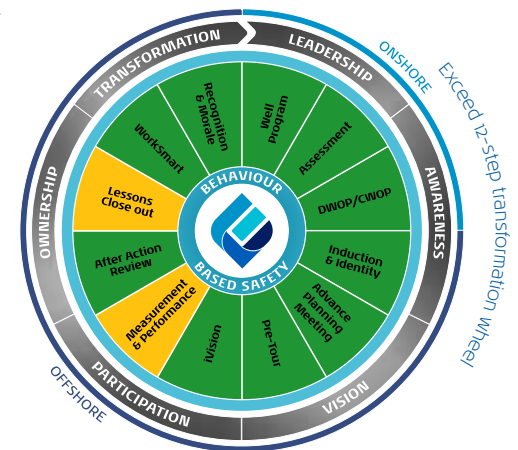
TRANSFORMATION
LEADERSHIP
ONSHORE
Exceed 12-step transformation wheel
AWARENESS
VISION
PARTICIPATION
OFFSHORE
OWNERSHIP

Recognition & Morale
Well Program
Assessment
DWOP/CWOP
Induction & Identity
Advance Planning Meeting
Pre-Tour
iVision
Measurement & Perfomance
After Action Review
Lessons Close out
WorkSmart

BEHAVIOUR
BASED SAFETY